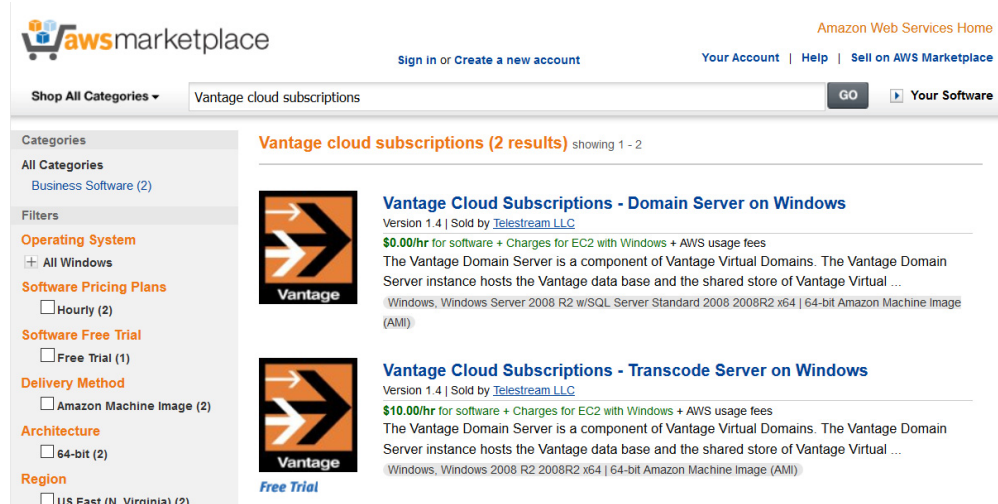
awsmarketplace

Sign in or Create a new account

Amazon Web Services Home

Your Account | Help | Sell on AWS Marketplace

Shop All Categories ▾

Vantage cloud subscriptions

GO

Your Software

Categories

All Categories

Business Software (2)

Filters

Operating System

All Windows

Software Pricing Plans

Hourly (2)

Software Free Trial

Free Trial (1)

Delivery Method

Amazon Machine Image (2)

Architecture

64-bit (2)

Region

US East (N. Virginia) (2)

Vantage cloud subscriptions (2 results) showing 1 - 2

Vantage

Vantage Cloud Subscriptions - Domain Server on Windows

Version 1.4 | Sold by Telestream LLC

$0.00/hr for software + Charges for EC2 with Windows + AWS usage fees

The Vantage Domain Server is a component of Vantage Virtual Domains. The Vantage Domain Server instance hosts the Vantage data base and the shared store of Vantage Virtual ...

Windows, Windows Server 2008 R2 w/SQL Server Standard 2008 2008R2 x64 | 64-bit Amazon Machine Image (AMI)

Vantage

Free Trial

Vantage Cloud Subscriptions - Transcode Server on Windows

Version 1.4 | Sold by Telestream LLC

$10.00/hr for software + Charges for EC2 with Windows + AWS usage fees

The Vantage Domain Server is a component of Vantage Virtual Domains. The Vantage Domain Server instance hosts the Vantage data base and the shared store of Vantage Virtual ...

Windows, Windows 2008 R2 2008R2 x64 | 64-bit Amazon Machine Image (AMI)